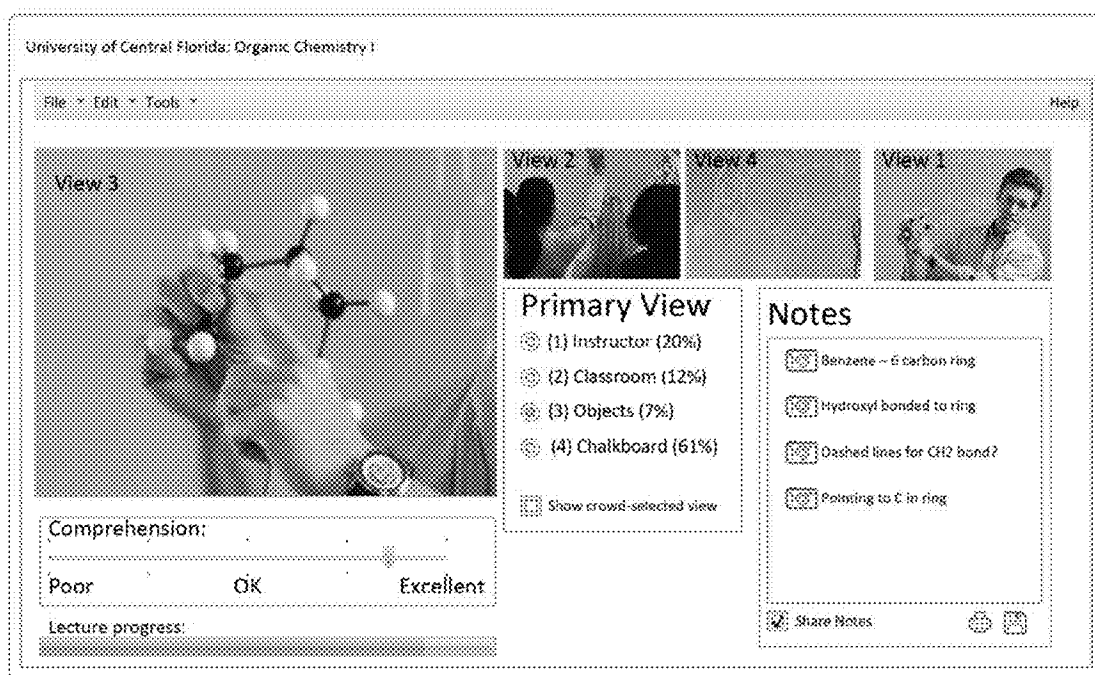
University of Central Florida: Organic Chemistry I

File ▾ Edit ▾ Tools ▾

Help

View 3

View 2

View 4

View 1

Primary View

(1) Instructor (20%)

(2) Classroom (12%)

(3) Objects (7%)

(4) Chalkboard (61%)

Show crowd-selected view

Notes

Benzene – 6 carbon ring

Hydroxyl bonded to ring

Dashed lines for CH2 bond?

Pointing to C in ring

Share Notes

Comprehension:

Poor OK Excellent

Lecture progress: